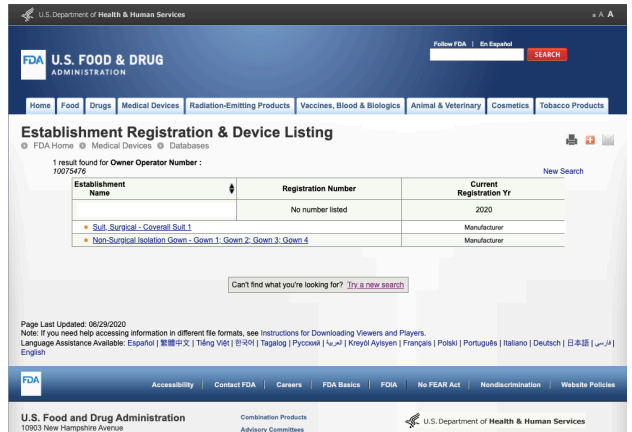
U.S. Department of Health & Human Services

A A A

FDA U.S. FOOD & DRUG ADMINISTRATION

Follow FDA | En Español

SEARCH

Home | Food | Drugs | Medical Devices | Radiation-Emitting Products | Vaccines, Blood & Biologics | Animal & Veterinary | Cosmetics | Tobacco Products

Establishment Registration & Device Listing

FDA Home Medical Devices Databases

1 result found for Owner Operator Number : 10075476

New Search

| Establishment Name | Registration Number | Current Registration Yr |
|---|---|---|
| | No number listed | 2020 |
| Suit, Surgical - Coverall Suit 1 | | Manufacturer |
| Non-Surgical Isolation Gown - Gown 1; Gown 2; Gown 3; Gown 4 | | Manufacturer |

Can't find what you're looking for? Try a new search

Page Last Updated: 06/29/2020
Note: If you need help accessing information in different file formats, see Instructions for Downloading Viewers and Players.
Language Assistance Available: Español | 繁體中文 | Tiếng Việt | 한국어 | Tagalog | Русский | العربية | Kreyòl Ayisyen | Français | Polski | Português | Italiano | Deutsch | 日本語 | فارسی | English

FDA

Accessibility | Contact FDA | Careers | FDA Basics | FOIA | No FEAR Act | Nondiscrimination | Website Policies

U.S. Food and Drug Administration
10903 New Hampshire Avenue

Combination Products
Advisory Committees

U.S. Department of Health & Human Services